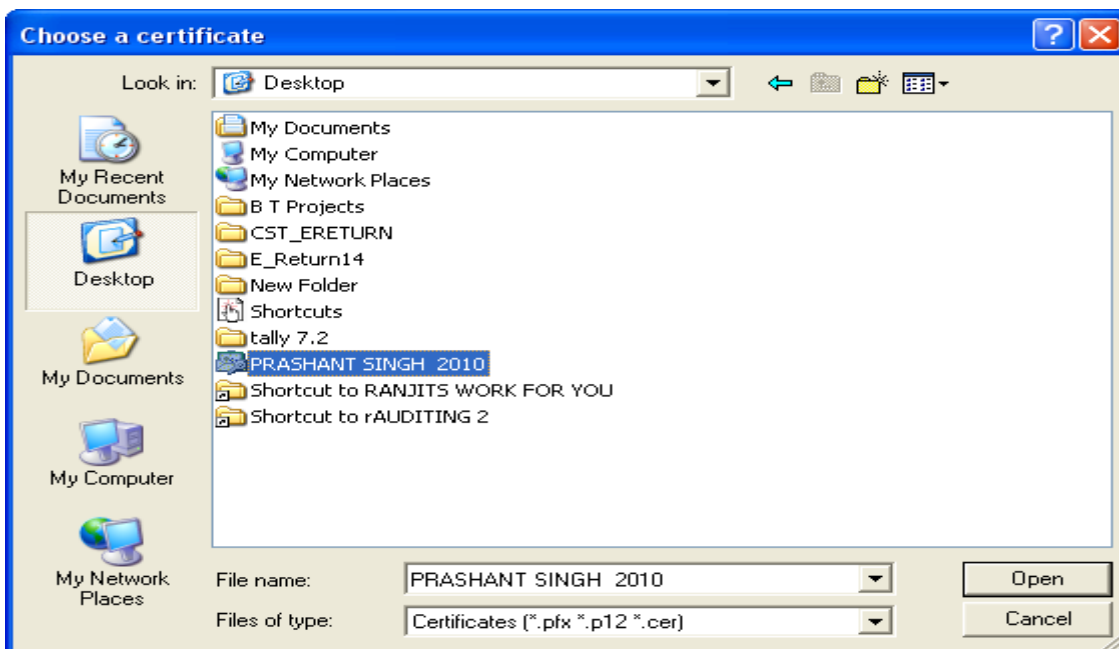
Choose a certificate

Look in: Desktop

My Recent Documents

Desktop

My Documents

My Computer

My Network Places

My Documents
My Computer
My Network Places
B T Projects
CST_ERETURN
E_Return14
New Folder
Shortcuts
tally 7.2
PRASHANT SINGH 2010
Shortcut to RANJITS WORK FOR YOU
Shortcut to rAUDITING 2

File name: PRASHANT SINGH 2010

Files of type: Certificates (*.pfx *.p12 *.cer)

Open

Cancel